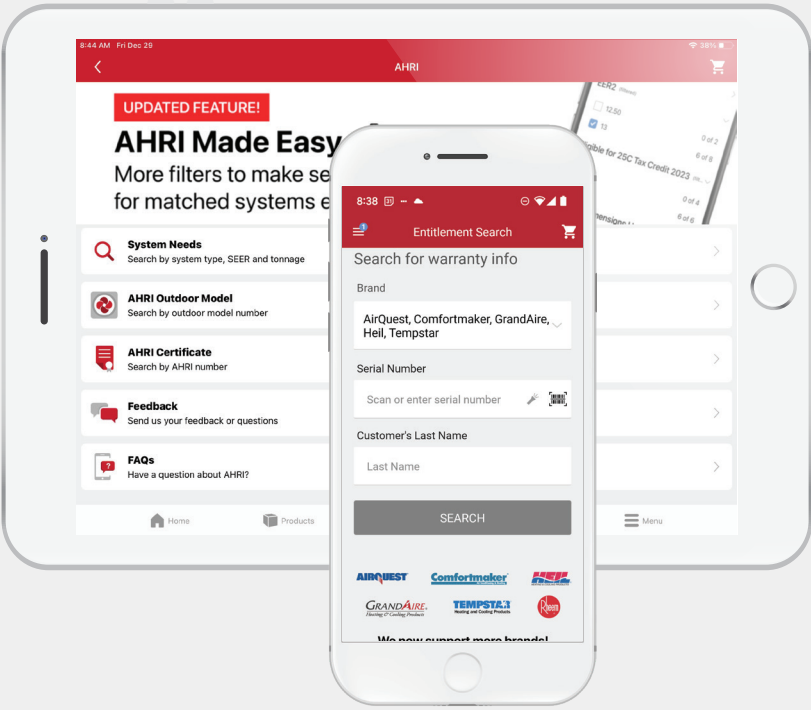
8:44 AM Fri Dec 29

38%

AHRI

UPDATED FEATURE!

AHRI Made Easy

More filters to make se

for matched systems e

EER2

12.50

13

0 of 2

gible for 25C Tax Credit 2023

6 of 8

0 of 4

6 of 6

System Needs
Search by system type, SEER and tonnage

AHRI Outdoor Model
Search by outdoor model number

AHRI Certificate
Search by AHRI number

Feedback
Send us your feedback or questions

FAQs
Have a question about AHRI?

Home

Products

Menu

8:38

Entitlement Search

Search for warranty info

Brand

AirQuest, Comfortmaker, GrandAire, Heil, Tempstar

Serial Number

Scan or enter serial number

Customer's Last Name

Last Name

SEARCH

AIRQUEST

Comfortmaker

HEIL

GRANDAIRE
Heating & Cooling Products

TEMPSTAR
Heating and Cooling Products

Rheem

We now support more brands!